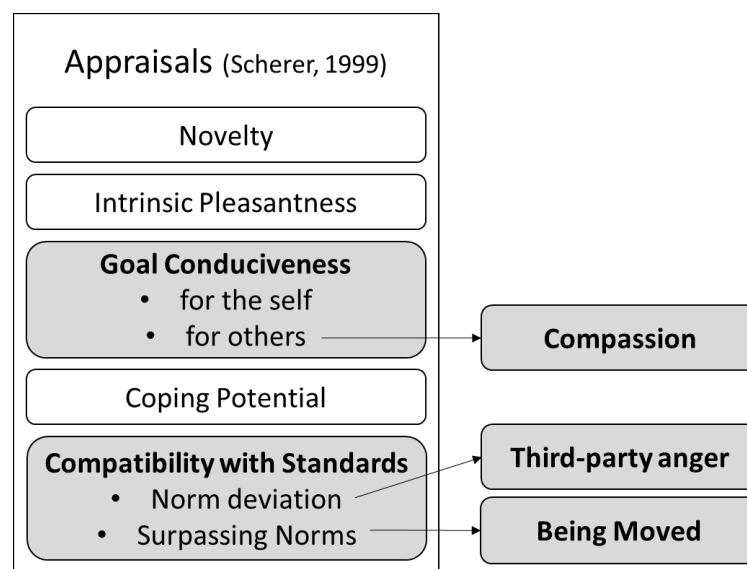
Appraisals (Scherer, 1999)

Novelty

Intrinsic Pleasantness

**Goal Conduciveness**
- for the self
- for others

**Compassion**

Coping Potential

**Compatibility with Standards**
- Norm deviation
- Surpassing Norms

**Third-party anger**

**Being Moved**